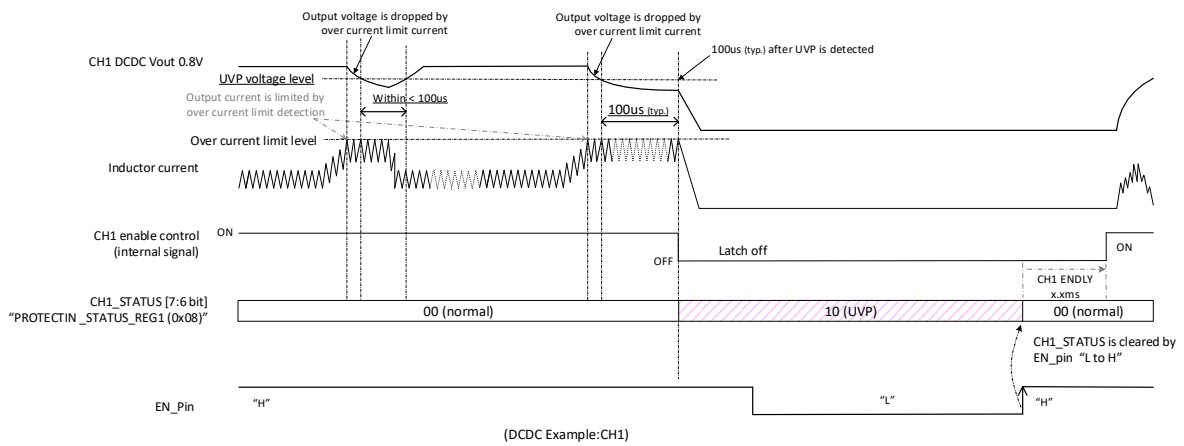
Output voltage is dropped by over current limit current

Output voltage is dropped by over current limit current

100us (typ.) after UVP is detected

CH1 DCDC Vout 0.8V

UVP voltage level

Output current is limited by over current limit detection

Within < 100us

100us (typ.)

Over current limit level

Inductor current

CH1 enable control (internal signal)

ON

OFF

Latch off

ON

CH1 ENDLY x.xms

CH1_STATUS [7:6 bit] "PROTECTIN _STATUS_REG1 (0x08)"

00 (normal)

10 (UVP)

00 (normal)

CH1_STATUS is cleared by EN_pin "L to H"

EN_Pin

"H"

"L"

"H"

(DCDC Example:CH1)